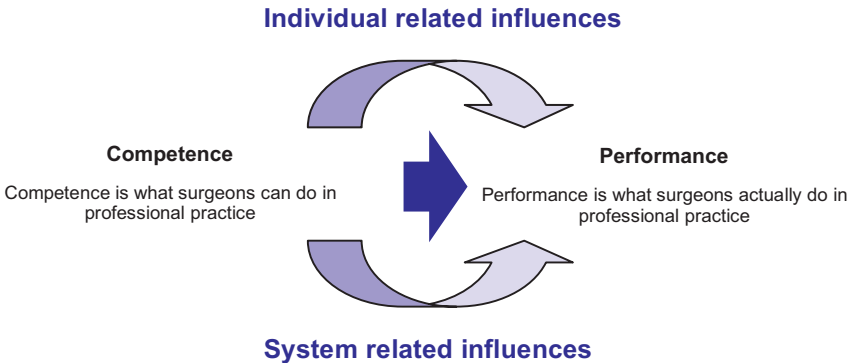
Individual related influences

Competence

Competence is what surgeons can do in professional practice

Performance

Performance is what surgeons actually do in professional practice

System related influences